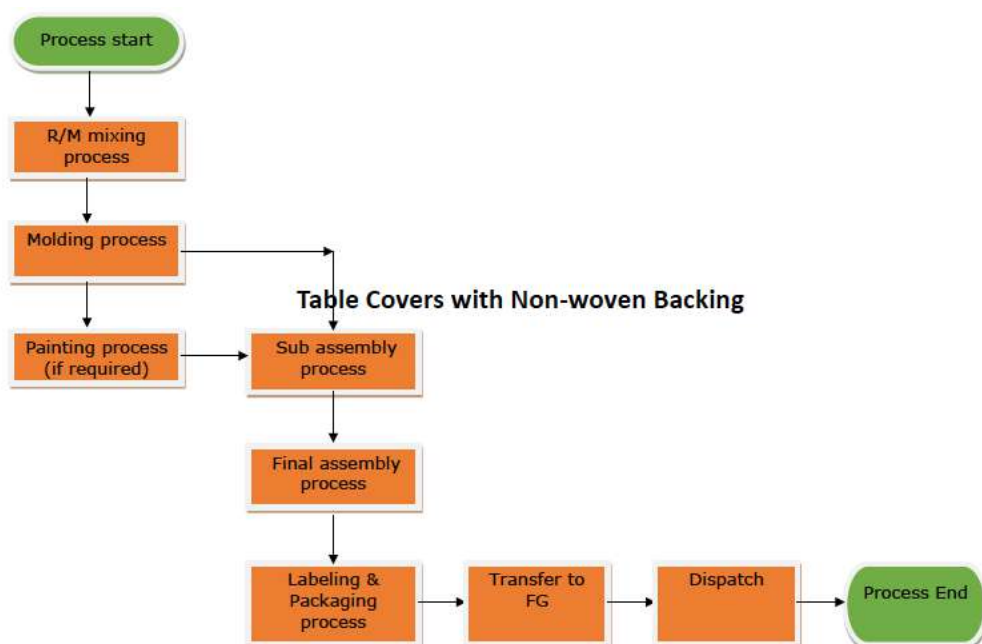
Process start

R/M mixing process

Molding process

Table Covers with Non-woven Backing

Painting process (if required)

Sub assembly process

Final assembly process

Labeling & Packaging process

Transfer to FG

Dispatch

Process End